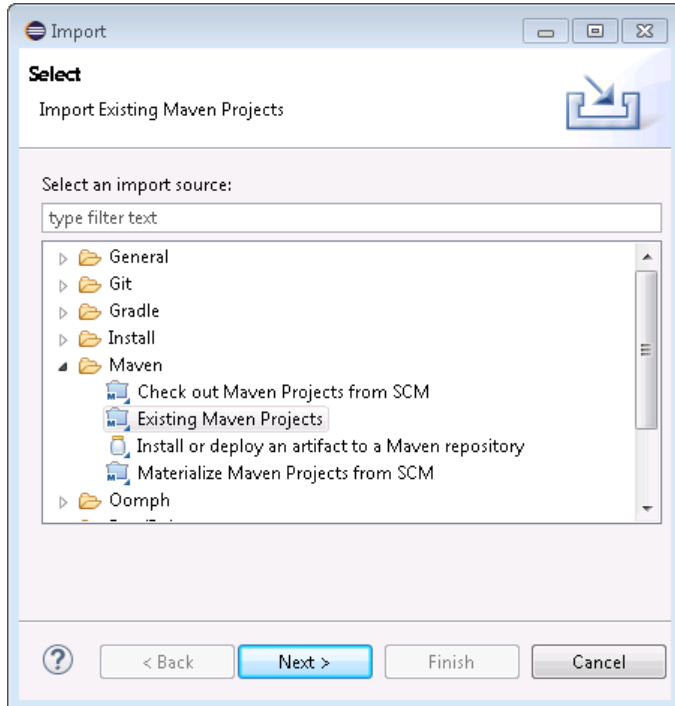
Import

Select

Import Existing Maven Projects

Select an import source:

type filter text

General
Git
Gradle
Install
Maven
Check out Maven Projects from SCM
Existing Maven Projects
Install or deploy an artifact to a Maven repository
Materialize Maven Projects from SCM
Oomph
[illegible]

?

< Back

Next >

Finish

Cancel